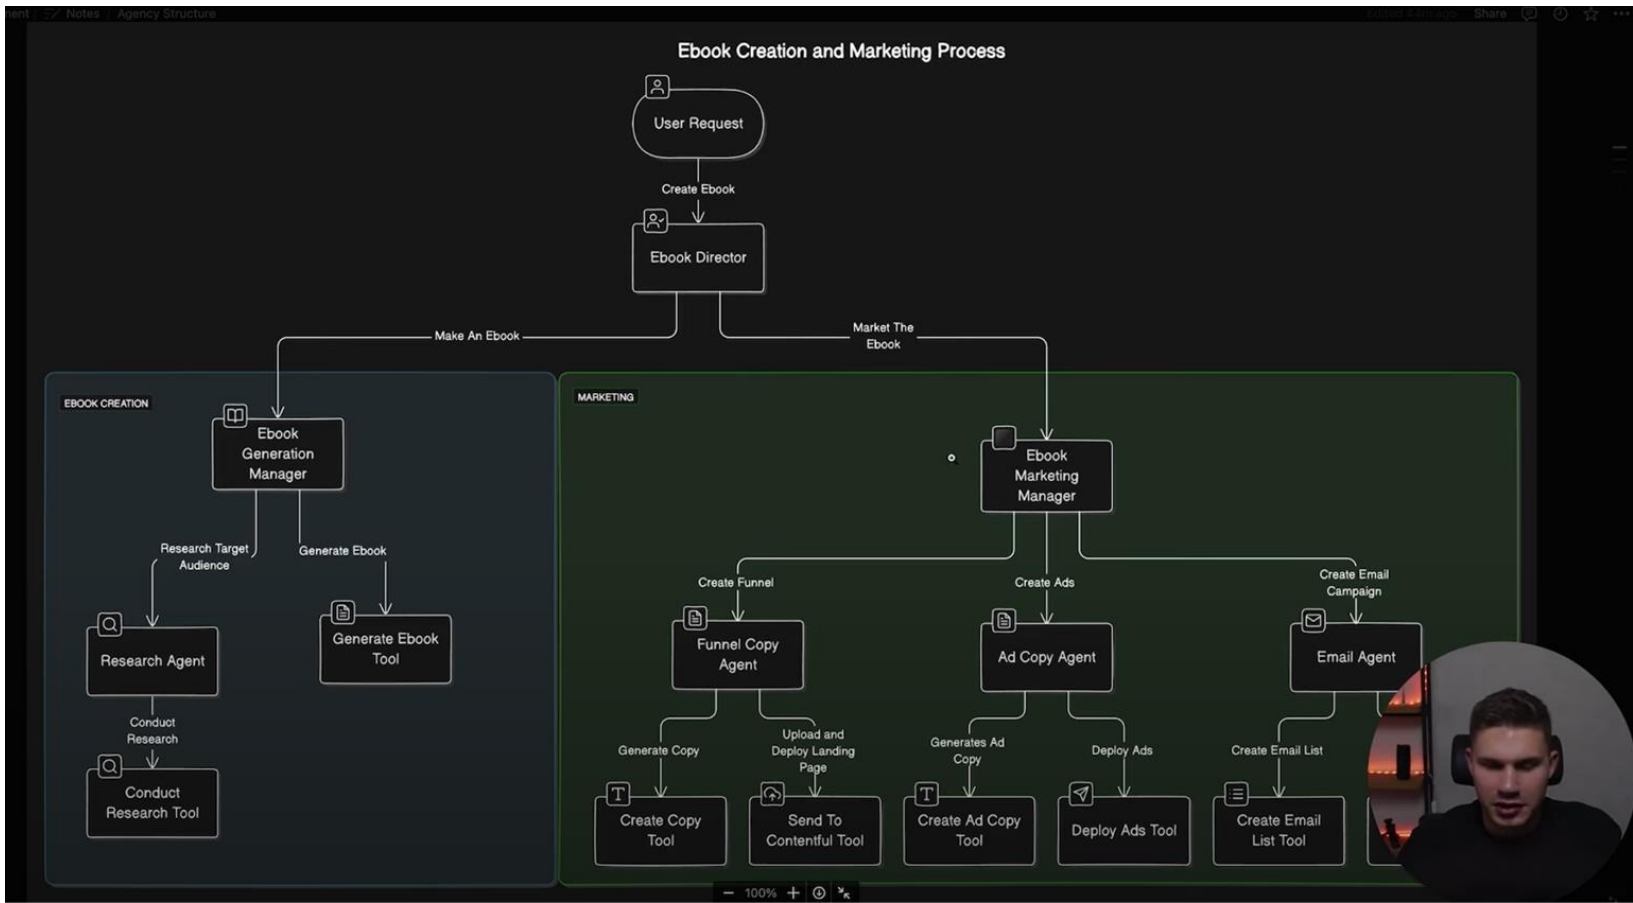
ment / Notes / Agency Structure

Share

Ebook Creation and Marketing Process

User Request

Create Ebook

Ebook Director

Make An Ebook

Market The Ebook

EBOOK CREATION

Ebook Generation Manager

Research Target Audience

Generate Ebook

Research Agent

Generate Ebook Tool

Conduct Research

Conduct Research Tool

MARKETING

Ebook Marketing Manager

Create Funnel

Create Ads

Create Email Campaign

Funnel Copy Agent

Ad Copy Agent

Email Agent

Generate Copy

Upload and Deploy Landing Page

Generates Ad Copy

Deploy Ads

Create Email List

Create Copy Tool

Send To Contentful Tool

Create Ad Copy Tool

Deploy Ads Tool

Create Email List Tool

100%